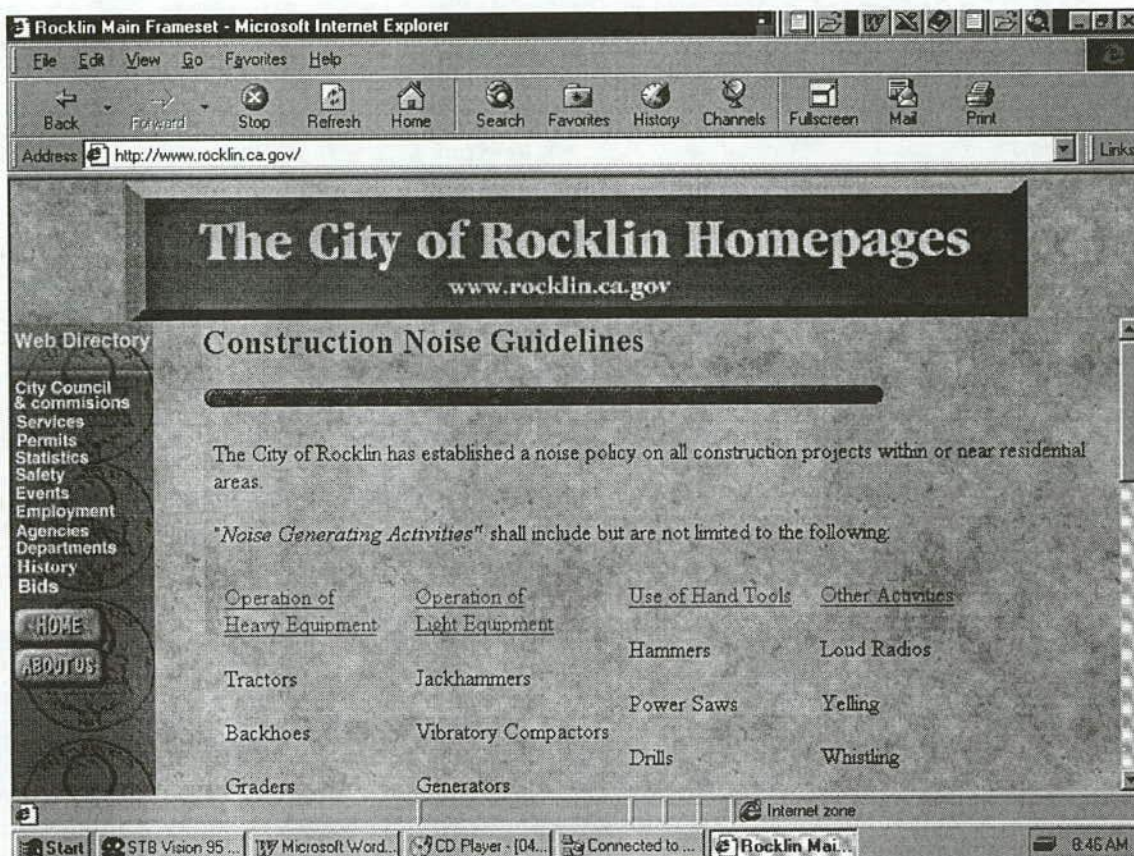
Rocklin Main Frameset - Microsoft Internet Explorer

File Edit View Go Favorites Help

Back Forward Stop Refresh Home Search Favorites History Channels Fullscreen Mail Print

Address http://www.rocklin.ca.gov/

Links

The City of Rocklin Homepages
www.rocklin.ca.gov

Web Directory

City Council & commisions
Services
Permits
Statistics
Safety
Events
Employment
Agencies
Departments
History
Bids

HOME
ABOUT US

Construction Noise Guidelines

The City of Rocklin has established a noise policy on all construction projects within or near residential areas.

"*Noise Generating Activities*" shall include but are not limited to the following:

| Operation of Heavy Equipment | Operation of Light Equipment | Use of Hand Tools | Other Activities |
|---|---|---|---|
| Tractors | Jackhammers | Hammers | Loud Radios |
| Backhoes | Vibratory Compactors | Power Saws | Yelling |
| Graders | Generators | Drills | Whistling |

Internet zone

Start STB Vision 95 ... Microsoft Word... CD Player - [04... Connected to ... Rocklin Mai... 8:46 AM